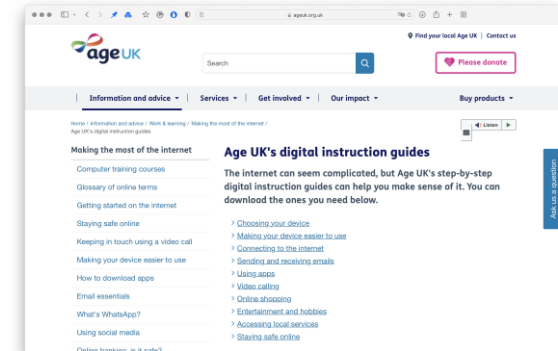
ageuk.org.uk

age UK

Find your local Age UK | Contact us

Search

Please donate

Information and advice
Services
Get involved
Our impact
Buy products

Home / Information and advice / Work & learning / Making the most of the internet / Age UK's digital instruction guides

Listen

Making the most of the internet

Computer training courses
Glossary of online terms
Getting started on the internet
Staying safe online
Keeping in touch using a video call
Making your device easier to use
How to download apps
Email essentials
What's WhatsApp?
Using social media
Online banking - is it safe?

Age UK's digital instruction guides

The internet can seem complicated, but Age UK's step-by-step digital instruction guides can help you make sense of it. You can download the ones you need below.

Choosing your device
Making your device easier to use
Connecting to the internet
Sending and receiving emails
Using apps
Video calling
Online shopping
Entertainment and hobbies
Accessing local services
Staying safe online

Ask us a question